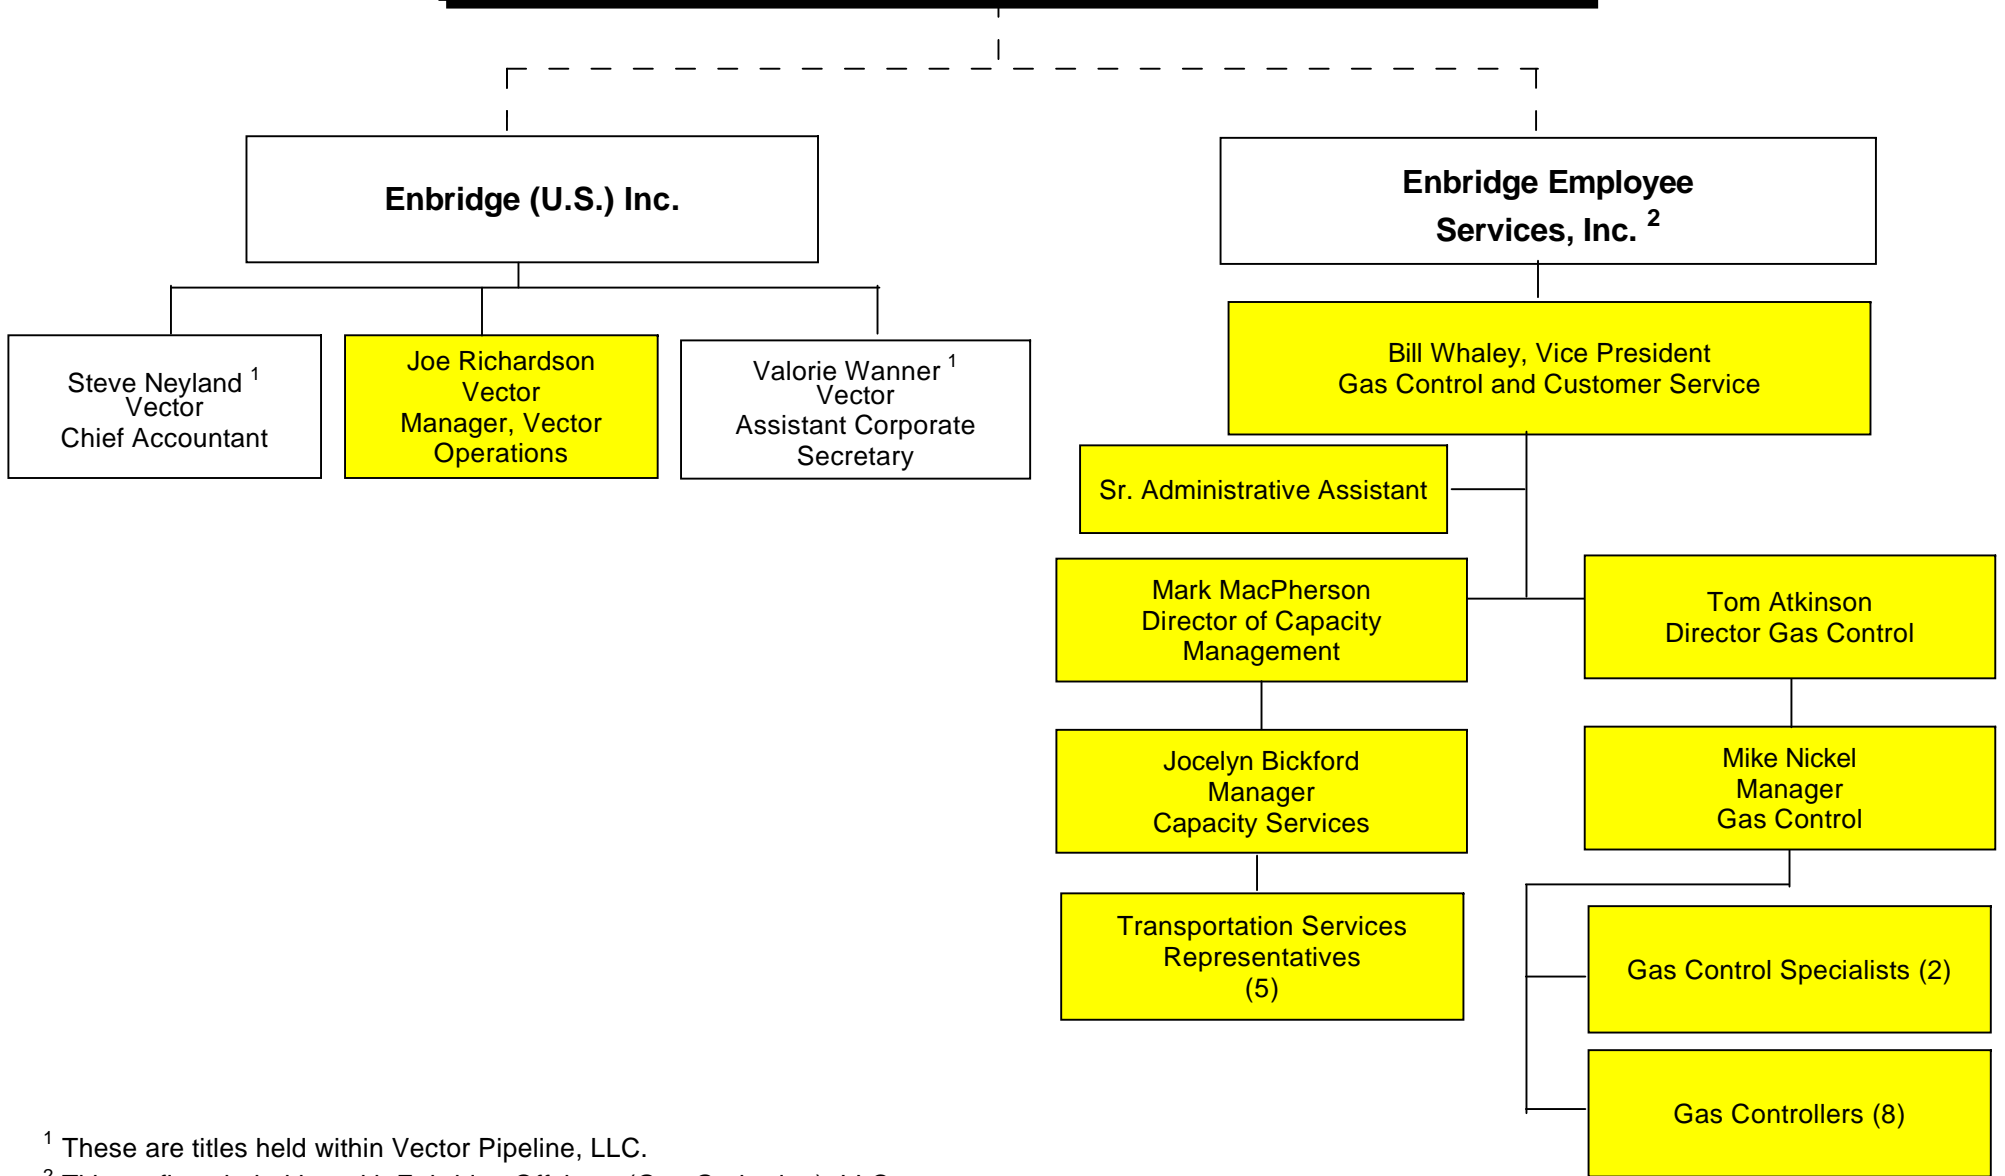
Enbridge (U.S.) Inc.

Enbridge Employee Services, Inc. $^2$

Steve Neyland $^1$
Vector
Chief Accountant

Joe Richardson
Vector
Manager, Vector Operations

Valorie Wanner $^1$
Vector
Assistant Corporate Secretary

Bill Whaley, Vice President
Gas Control and Customer Service

Sr. Administrative Assistant

Mark MacPherson
Director of Capacity Management

Tom Atkinson
Director Gas Control

Jocelyn Bickford
Manager
Capacity Services

Mike Nickel
Manager
Gas Control

Transportation Services Representatives
(5)

Gas Control Specialists (2)

Gas Controllers (8)

$^1$ These are titles held within Vector Pipeline, LLC.
$^2$ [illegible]